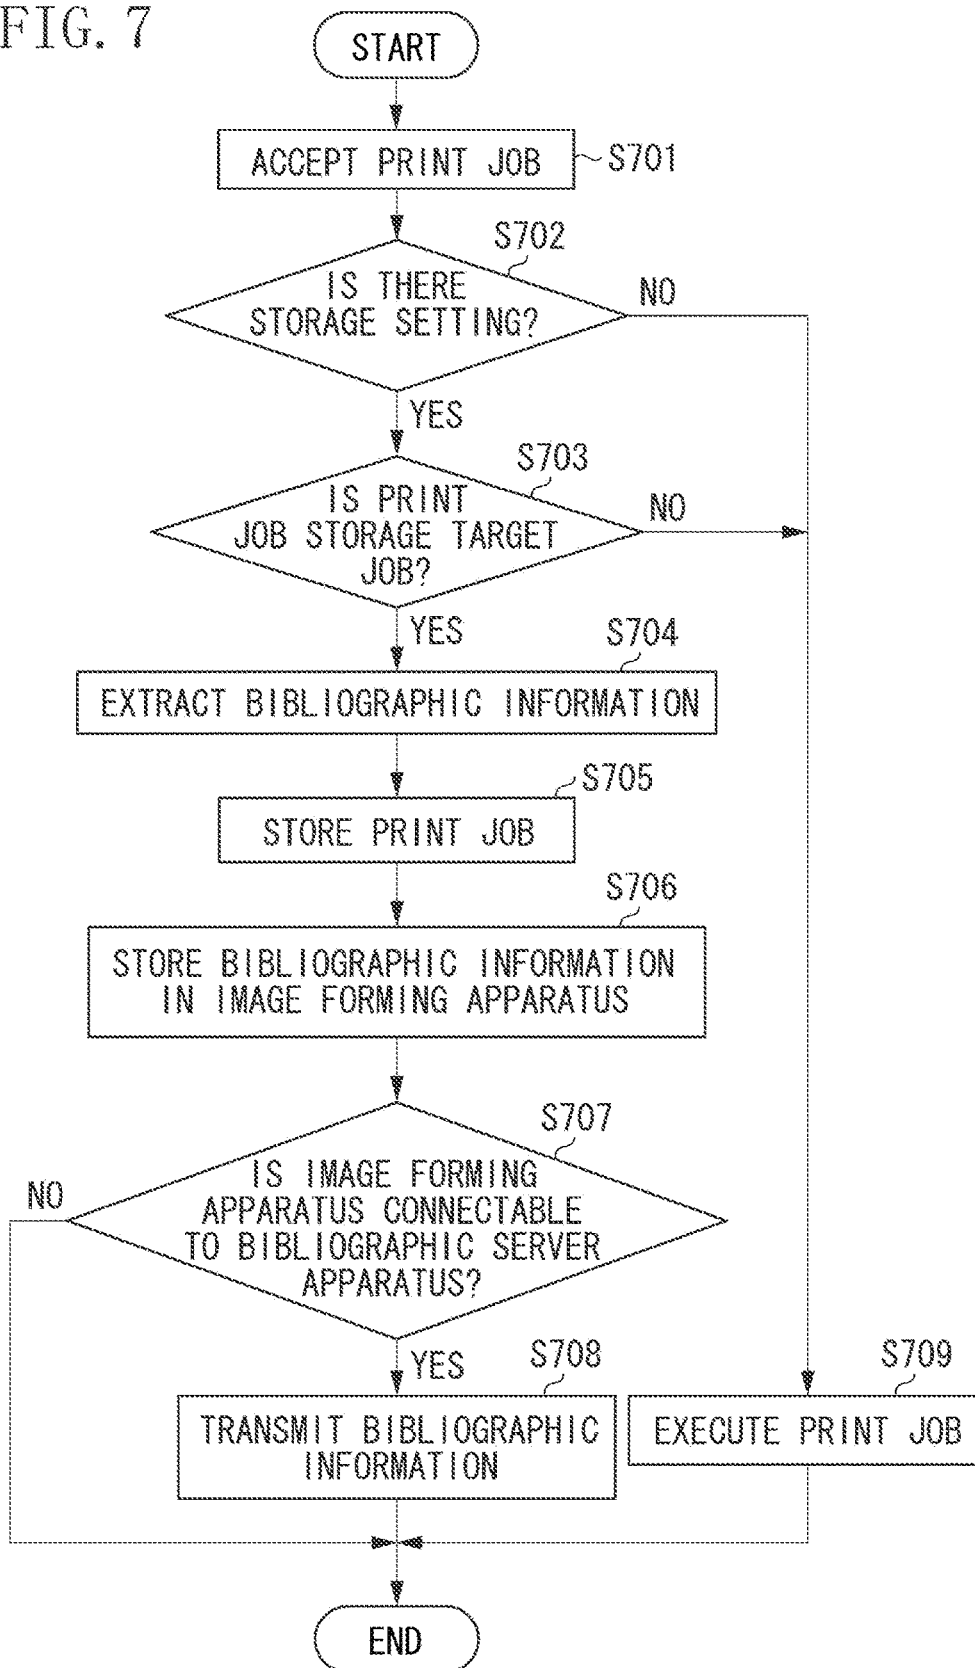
FIG. 7

START

ACCEPT PRINT JOB S701

S702
IS THERE STORAGE SETTING?
NO

YES

S703
IS PRINT JOB STORAGE TARGET JOB?
NO

YES

S704
EXTRACT BIBLIOGRAPHIC INFORMATION

S705
STORE PRINT JOB

S706
STORE BIBLIOGRAPHIC INFORMATION IN IMAGE FORMING APPARATUS

S707
IS IMAGE FORMING APPARATUS CONNECTABLE TO BIBLIOGRAPHIC SERVER APPARATUS?
NO

YES

S708
TRANSMIT BIBLIOGRAPHIC INFORMATION

S709
EXECUTE PRINT JOB

END